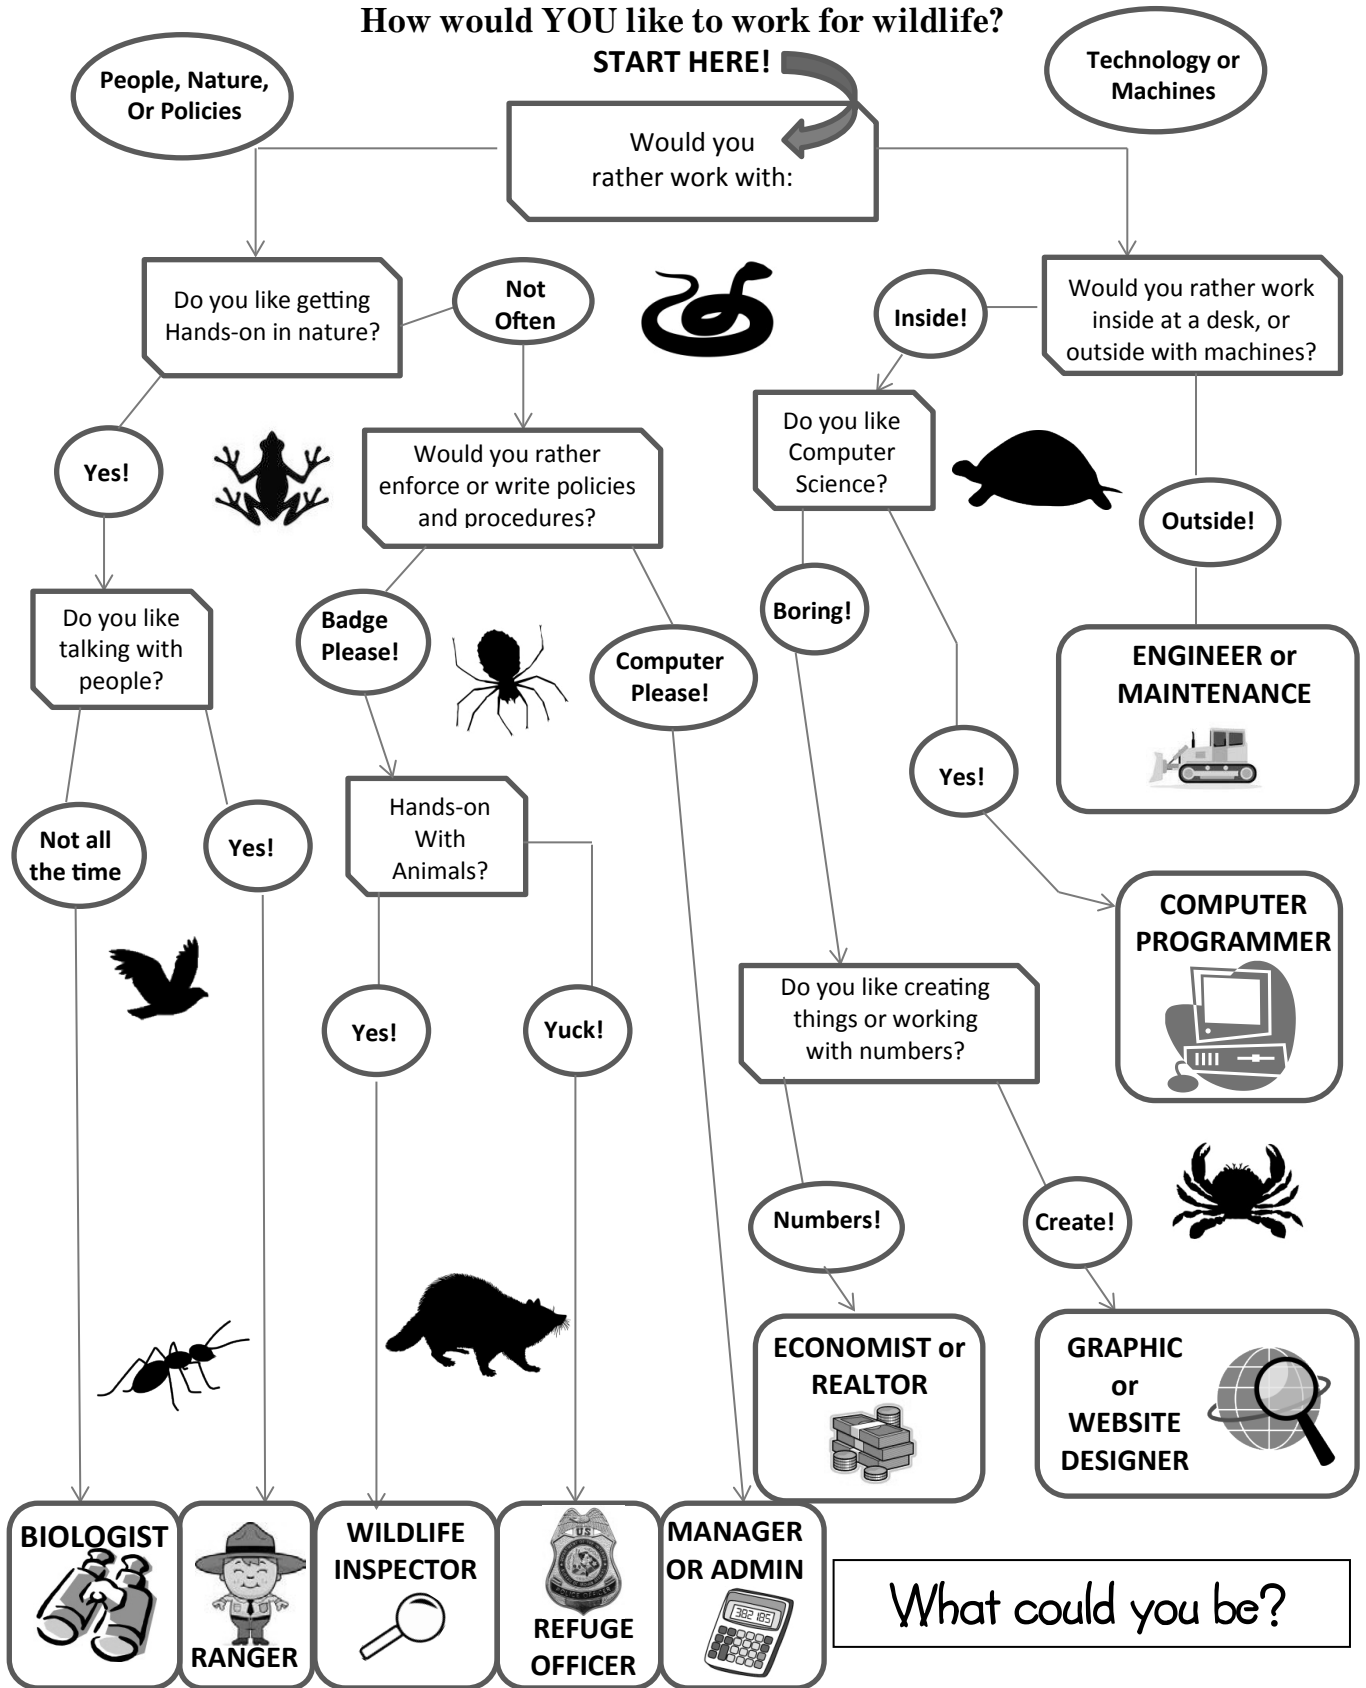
How would YOU like to work for wildlife?

START HERE!

People, Nature, Or Policies

Technology or Machines

Would you rather work with:

Do you like getting Hands-on in nature?

Not Often

Would you rather work inside at a desk, or outside with machines?

Inside!

Do you like Computer Science?

Yes!

Would you rather enforce or write policies and procedures?

Outside!

Do you like talking with people?

Badge Please!

Computer Please!

Boring!

ENGINEER or MAINTENANCE

Yes!

Not all the time

Yes!

Hands-on With Animals?

COMPUTER PROGRAMMER

Do you like creating things or working with numbers?

Yes!

Yuck!

Numbers!

Create!

ECONOMIST or REALTOR

GRAPHIC or WEBSITE DESIGNER

BIOLOGIST

RANGER

WILDLIFE INSPECTOR

REFUGE OFFICER

MANAGER OR ADMIN

What could you be?